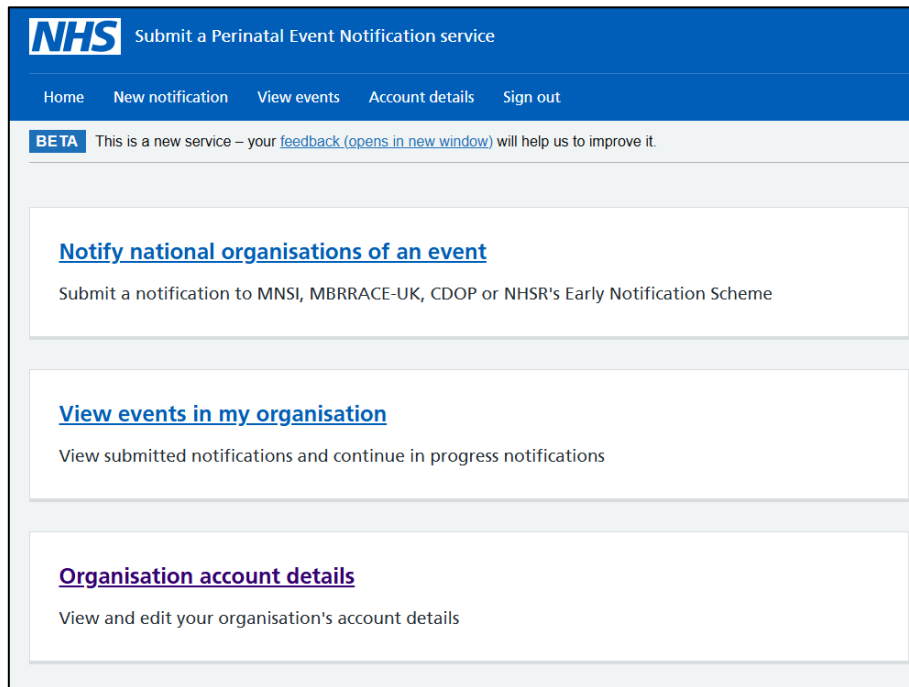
NHS Submit a Perinatal Event Notification service

Home New notification View events Account details Sign out

BETA This is a new service – your feedback (opens in new window) will help us to improve it.

Notify national organisations of an event

Submit a notification to MNSI, MBRRACE-UK, CDOP or NHSR's Early Notification Scheme

View events in my organisation

View submitted notifications and continue in progress notifications

Organisation account details

View and edit your organisation's account details